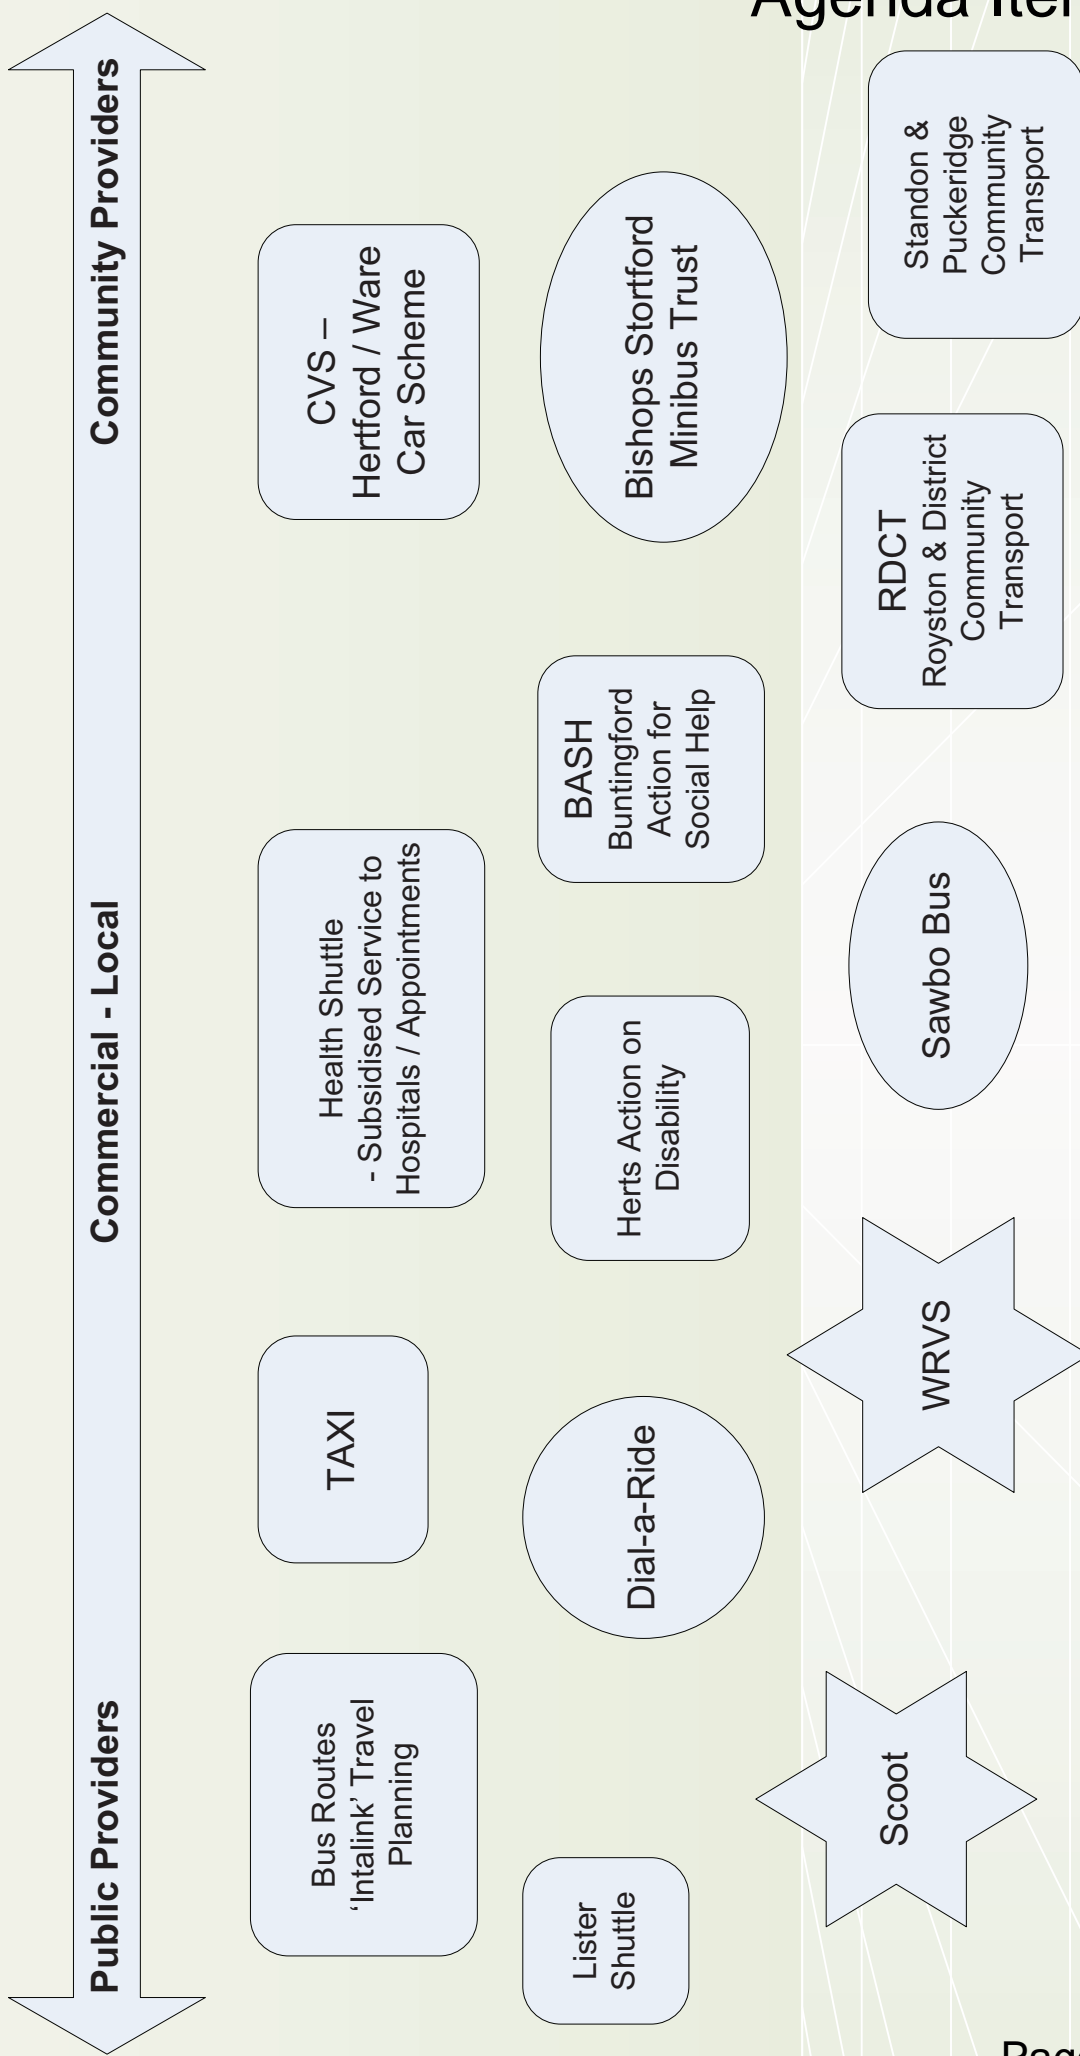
Agenda Ite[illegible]

Public Providers

Commercial - Local

Community Providers

Bus Routes 'Intalink' Travel Planning

TAXI

Health Shuttle - Subsidised Service to Hospitals / Appointments

CVS – Hertford / Ware Car Scheme

Lister Shuttle

Dial-a-Ride

Herts Action on Disability

BASH Buntingford Action for Social Help

Bishops Stortford Minibus Trust

Scoot

WRVS

Sawbo Bus

RDCT Royston & District Community Transport

Standon & Puckeridge Community Transport

Pag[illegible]